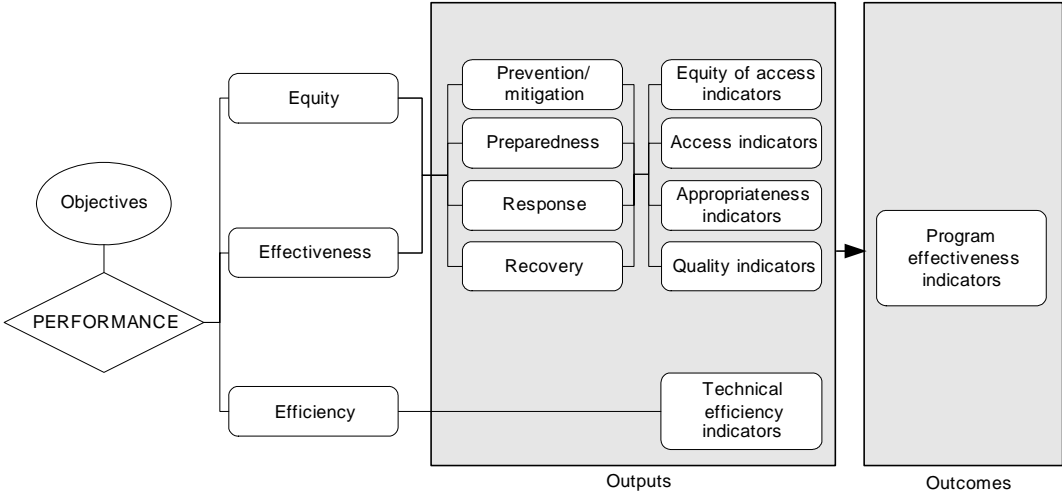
Objectives

PERFORMANCE

Equity

Effectiveness

Efficiency

Prevention/ mitigation

Preparedness

Response

Recovery

Equity of access indicators

Access indicators

Appropriateness indicators

Quality indicators

Technical efficiency indicators

Outputs

Program effectiveness indicators

Outcomes